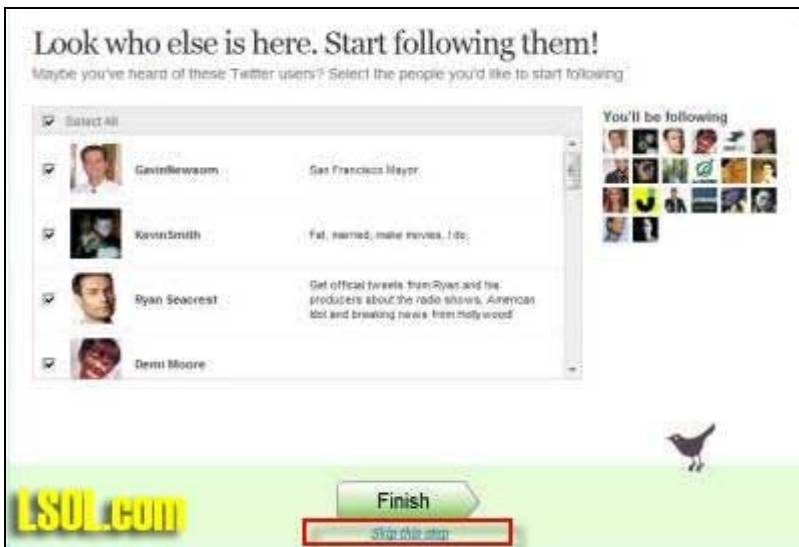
Look who else is here. Start following them!

Maybe you've heard of these Twitter users? Select the people you'd like to start following

Select All

| | | |
|---|---|---|
| GavinNewsom | San Francisco Mayor |
| KevinSmith | Fat, married, make movies, I do. |
| Ryan Seacrest | Get official tweets from Ryan and his producers about the radio shows, American Idol and breaking news from Hollywood |
| Demi Moore | |

You'll be following

LSOL.com

Finish

Skip this step